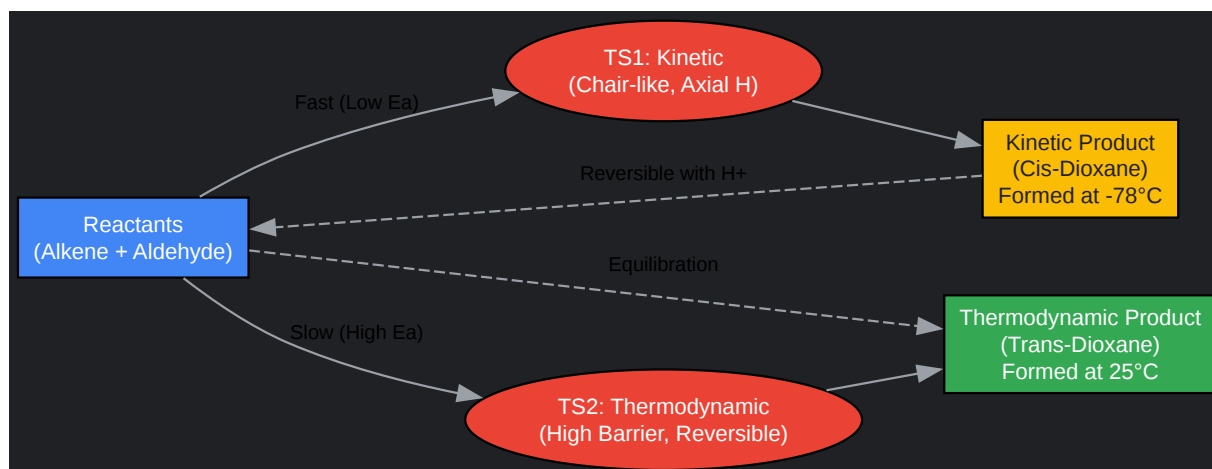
TS1: Kinetic
(Chair-like, Axial H)

Fast (Low Ea)

Kinetic Product
(Cis-Dioxane)
Formed at -78°C

Reversible with H+

Reactants
(Alkene + Aldehyde)

Equilibration

Thermodynamic Product
(Trans-Dioxane)
Formed at 25°C

Slow (High Ea)

TS2: Thermodynamic
(High Barrier, Reversible)